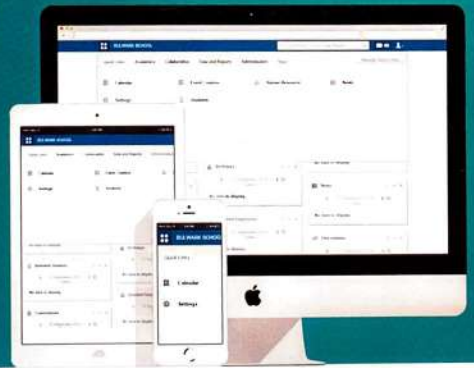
ISLAMIC SCHOOL
Quick Links Academics Collaboration Data and Reports Administration
Calendar
E-mail / Update
Human Resources
News
Settings
Students

ISLAMIC SCHOOL
Calendar
Settings

ISLAMIC SCHOOL
QUICK LINKS
Calendar
Settings